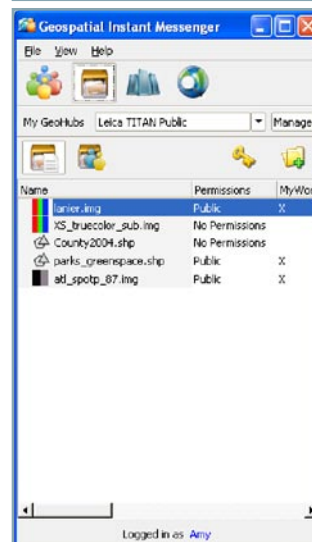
Geospatial Instant Messenger

File View Help

My GeoHubs Leica TITAN Public Manage

| Name | Permissions | MyWor |
|---|---|---|
| lanier.img | Public | X |
| XS_truecolor_sub.img | No Permissions | |
| County2004.shp | No Permissions | |
| parks_greenspace.shp | Public | X |
| atl_spotp_87.img | Public | X |

Logged in as Amy